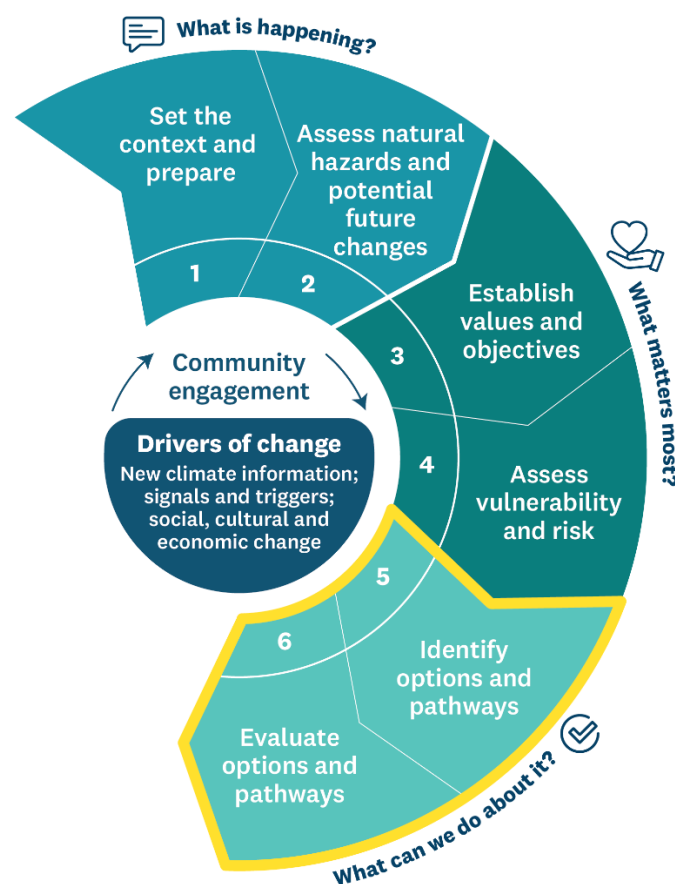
What is happening?

1
Set the context and prepare

2
Assess natural hazards and potential future changes

What matters most?

3
Establish values and objectives

4
Assess vulnerability and risk

What can we do about it?

5
Identify options and pathways

6
Evaluate options and pathways

Community engagement

Drivers of change
New climate information; signals and triggers; social, cultural and economic change